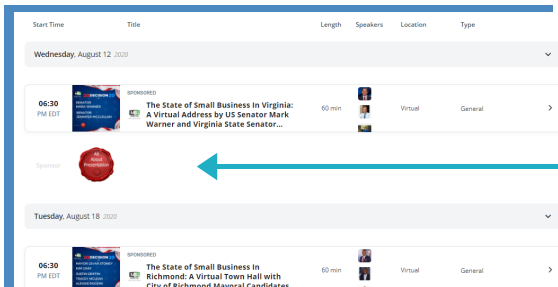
| Start Time | Title | Length | Speakers | Location | Type |
|---|---|---|---|---|---|

Wednesday, August 12 2020

| | | | | | |
|---|---|---|---|---|---|
| 06:30 PM EDT | SPONSORED The State of Small Business In Virginia: A Virtual Address by US Senator Mark Warner and Virginia State Senator... | 60 min | | Virtual | General |

Sponsor

All About Presentation

Tuesday, August 18 2020

| | | | | | |
|---|---|---|---|---|---|
| 06:30 PM EDT | SPONSORED The State of Small Business In Richmond: A Virtual Town Hall with City of Richmond Mayoral Candidates | 60 min | | Virtual | General |